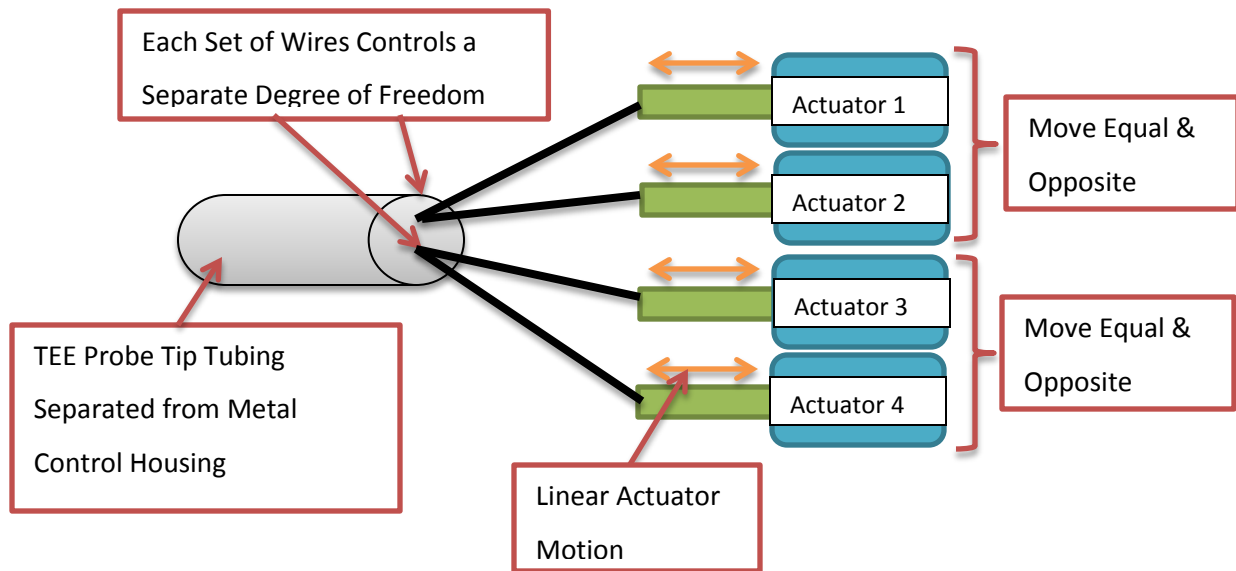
Each Set of Wires Controls a Separate Degree of Freedom

Actuator 1

Actuator 2

Move Equal & Opposite

Actuator 3

Actuator 4

Move Equal & Opposite

TEE Probe Tip Tubing Separated from Metal Control Housing

Linear Actuator Motion